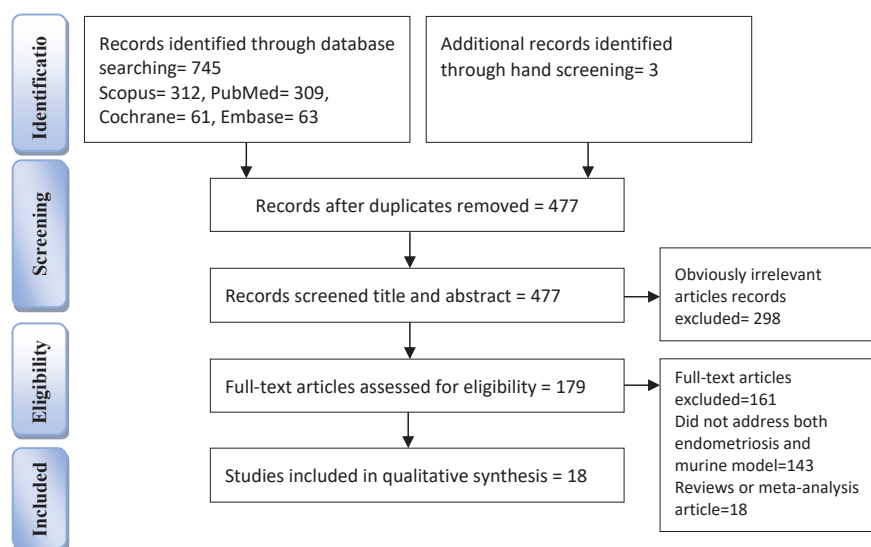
Identificatio

Records identified through database searching= 745
Scopus= 312, PubMed= 309, Cochrane= 61, Embase= 63

Additional records identified through hand screening= 3

Screening

Records after duplicates removed = 477

Records screened title and abstract = 477

Obviously irrelevant articles records excluded= 298

Eligibility

Full-text articles assessed for eligibility = 179

Full-text articles excluded=161
Did not address both endometriosis and murine model=143
Reviews or meta-analysis article=18

Included

Studies included in qualitative synthesis = 18